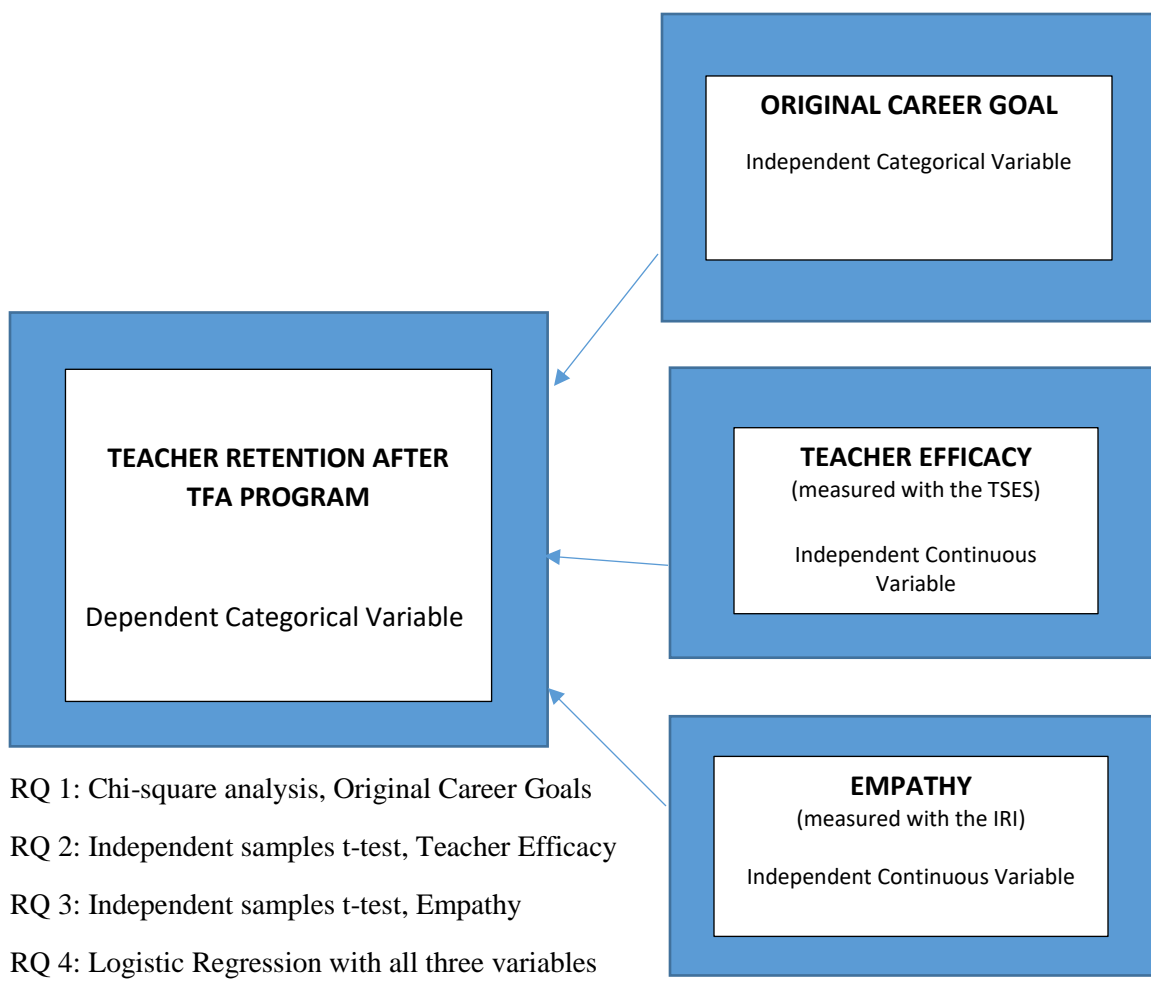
ORIGINAL CAREER GOAL

Independent Categorical Variable

TEACHER RETENTION AFTER TFA PROGRAM

Dependent Categorical Variable

TEACHER EFFICACY
(measured with the TSES)

Independent Continuous Variable

EMPATHY
(measured with the IRI)

Independent Continuous Variable

RQ 1: Chi-square analysis, Original Career Goals

RQ 2: Independent samples t-test, Teacher Efficacy

RQ 3: Independent samples t-test, Empathy

RQ 4: Logistic Regression with all three variables